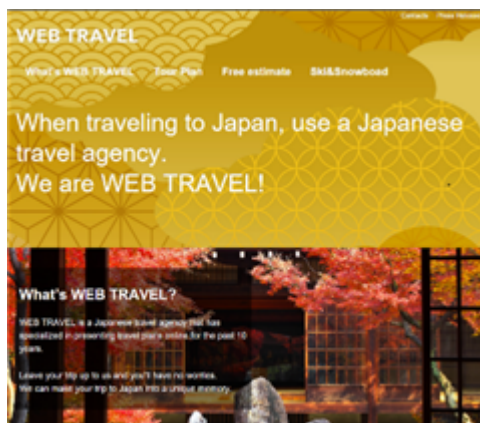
WEB TRAVEL

Contacts | Peer House

What's WEB TRAVEL | Tour Plan | Free estimate | Ski&Snowboad

When traveling to Japan, use a Japanese travel agency.
We are WEB TRAVEL!

What's WEB TRAVEL?

WEB TRAVEL is a Japanese travel agency that has specialized in presenting travel plans online for the past 10 years.

Leave your trip up to us and you'll have no worries.
We can make your trip to Japan into a unique memory.